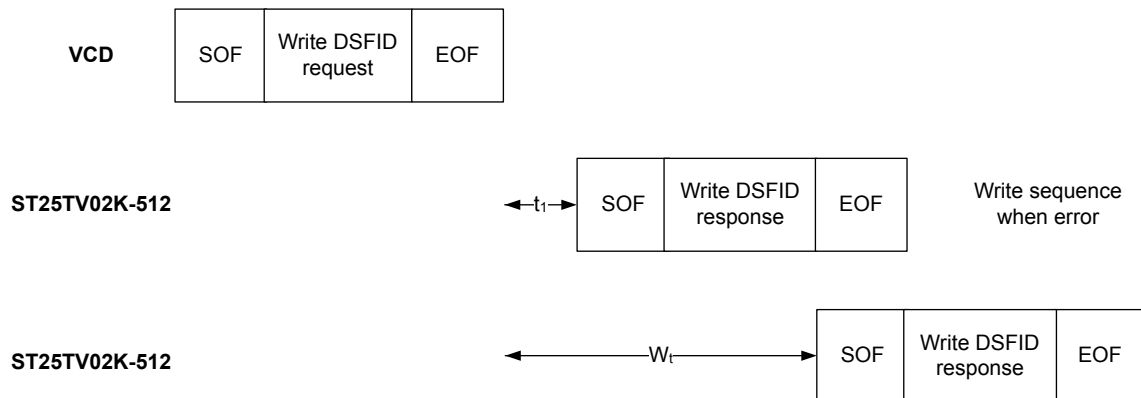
VCD

| SOF | Write DSFID request | EOF |
|---|---|---|

ST25TV02K-512

$t_1$

| SOF | Write DSFID response | EOF |
|---|---|---|

Write sequence when error

ST25TV02K-512

$W_t$

| SOF | Write DSFID response | EOF |
|---|---|---|